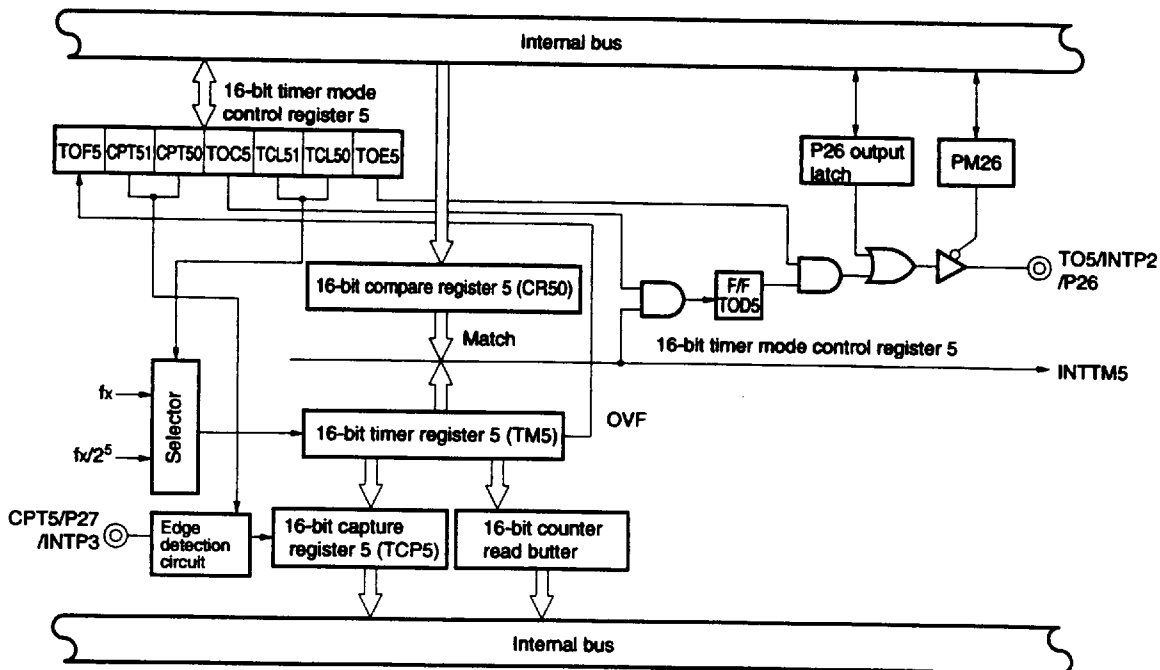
Internal bus

16-bit timer mode control register 5

| TOF5 | CPT51 | CPT50 | TOC5 | TCL51 | TCL50 | TOE5 |
|---|---|---|---|---|---|---|

P26 output latch

PM26

TO5/INTP2 /P26

16-bit compare register 5 (CR50)

F/F TOD5

Match

16-bit timer mode control register 5

INTTM5

fx

Selector

$fx/2^5$

16-bit timer register 5 (TM5)

OVF

CPT5/P27 /INTP3

Edge detection circuit

16-bit capture register 5 (TCP5)

16-bit counter read butter

Internal bus